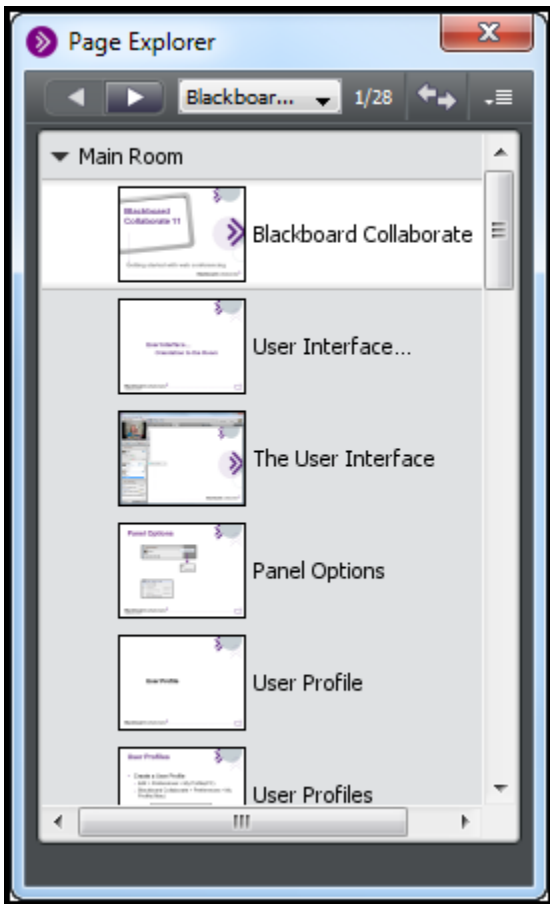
Page Explorer

Blackboar...

1/28

Main Room

Blackboard Collaborate 11

Blackboard Collaborate

User Interface... Orientation to the Room

User Interface...

The User Interface

Panel Options

Panel Options

User Profile

User Profile

User Profiles

User Profiles